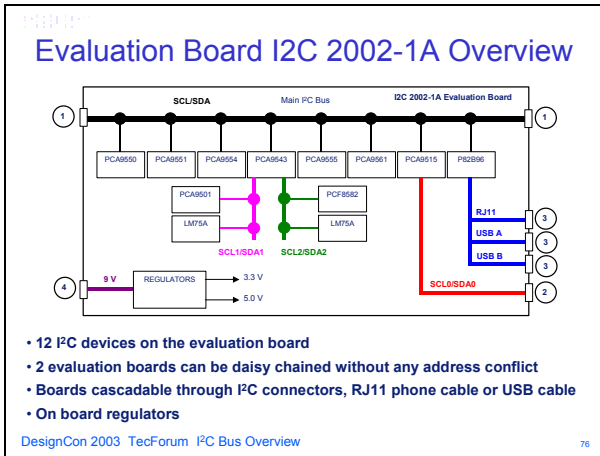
Evaluation Board I2C 2002-1A Overview

SCL/SDA

Main PC Bus

I2C 2002-1A Evaluation Board

1

1

PCA9550

PCA9551

PCA9554

PCA9543

PCA9555

PCA9561

PCA9515

P82B96

PCA9501

LM75A

PCF8582

LM75A

RJ11

3

USB A

3

USB B

3

SCL1/SDA1

SCL2/SDA2

4

9 V

REGULATORS

3.3 V

5.0 V

SCL0/SDA0

2

• 12 I²C devices on the evaluation board

• 2 evaluation boards can be daisy chained without any address conflict

• Boards cascadable through I²C connectors, RJ11 phone cable or USB cable

• On board regulators

DesignCon 2003 TecForum I²C Bus Overview

76